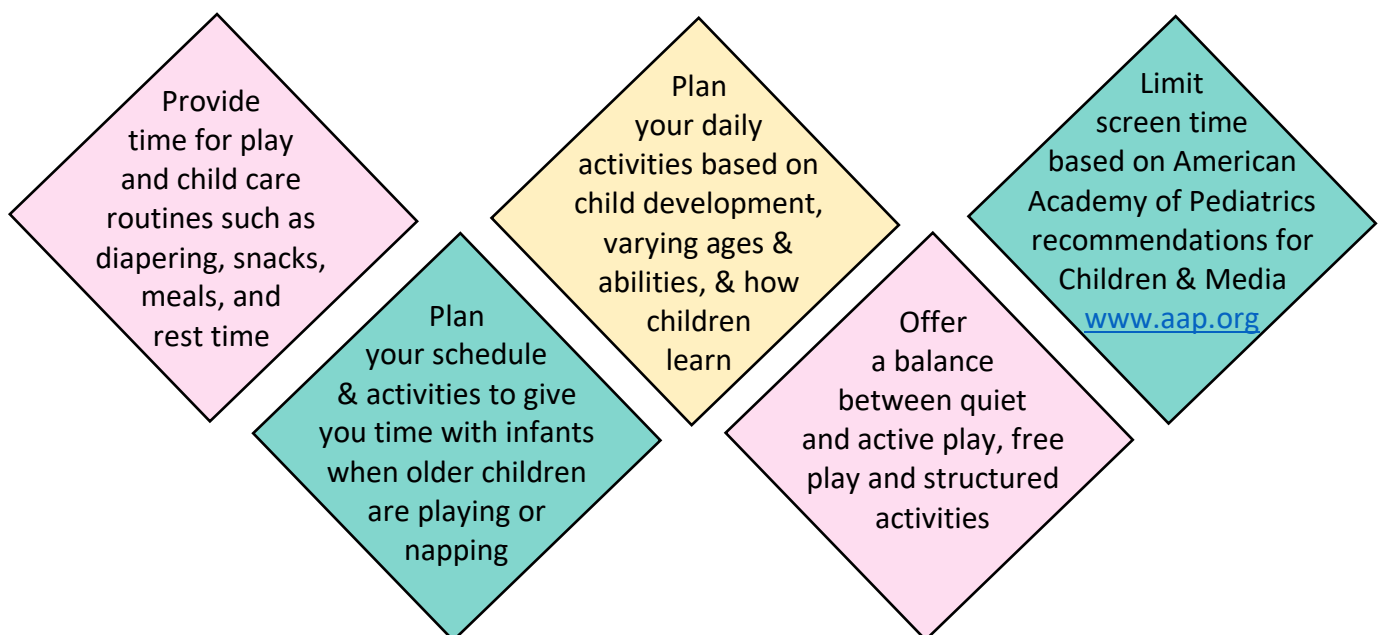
Provide time for play and child care routines such as diapering, snacks, meals, and rest time

Plan your schedule & activities to give you time with infants when older children are playing or napping

Plan your daily activities based on child development, varying ages & abilities, & how children learn

Offer a balance between quiet and active play, free play and structured activities

Limit screen time based on American Academy of Pediatrics recommendations for Children & Media www.aap.org